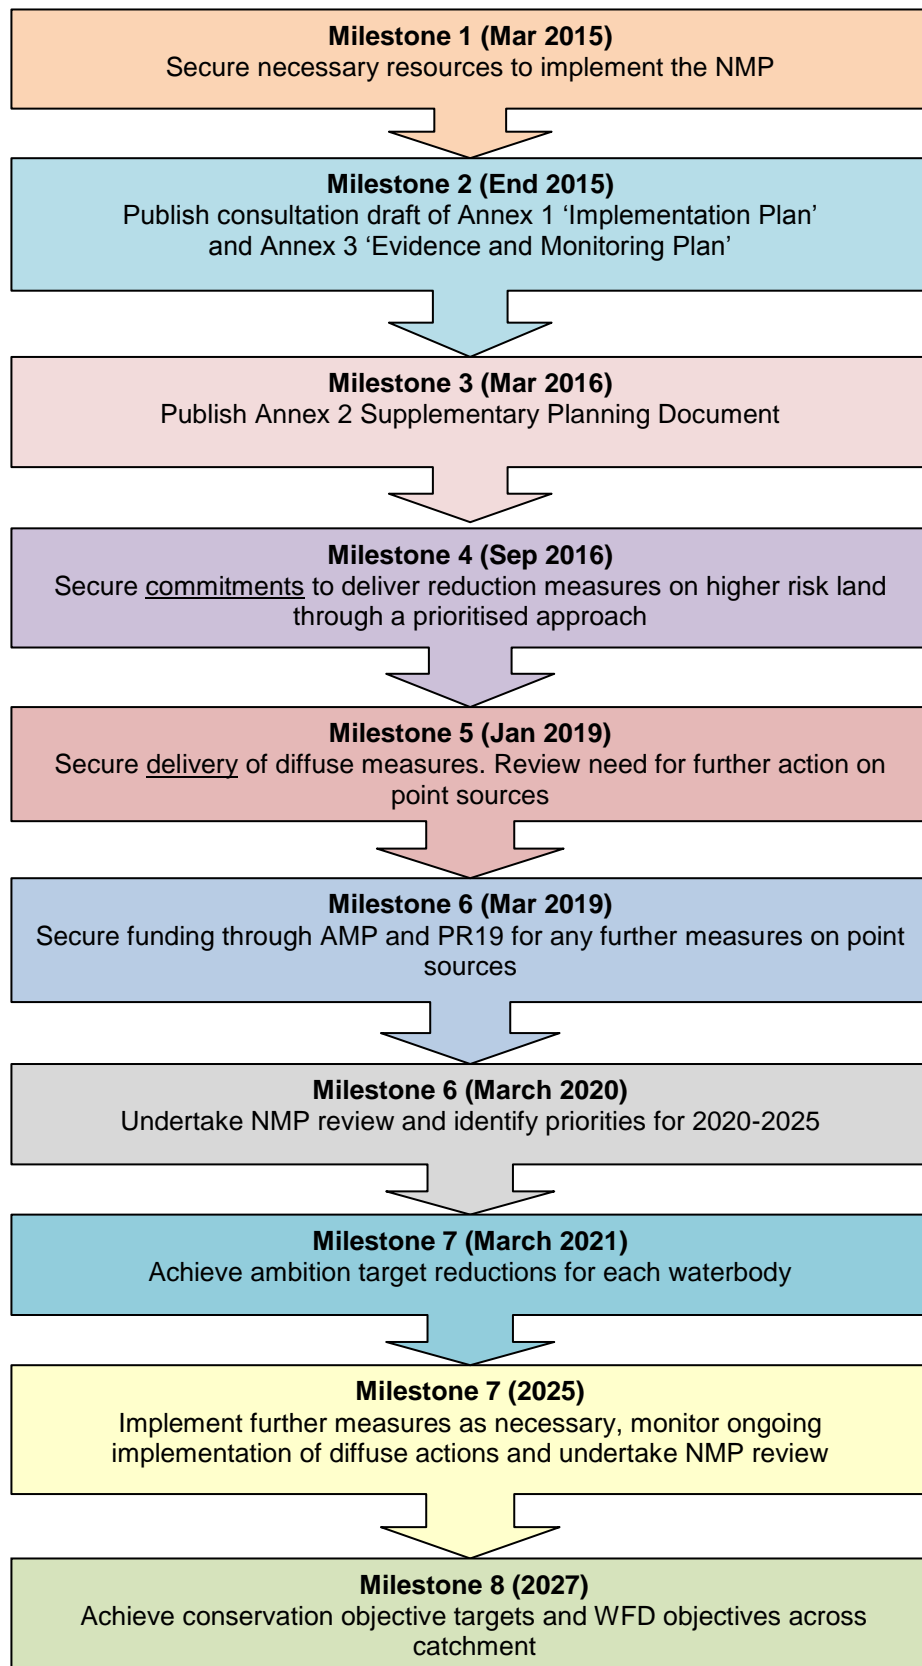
**Milestone 1 (Mar 2015)**
Secure necessary resources to implement the NMP

**Milestone 2 (End 2015)**
Publish consultation draft of Annex 1 ‘Implementation Plan’ and Annex 3 ‘Evidence and Monitoring Plan’

**Milestone 3 (Mar 2016)**
Publish Annex 2 Supplementary Planning Document

**Milestone 4 (Sep 2016)**
Secure commitments to deliver reduction measures on higher risk land through a prioritised approach

**Milestone 5 (Jan 2019)**
Secure delivery of diffuse measures. Review need for further action on point sources

**Milestone 6 (Mar 2019)**
Secure funding through AMP and PR19 for any further measures on point sources

**Milestone 6 (March 2020)**
Undertake NMP review and identify priorities for 2020-2025

**Milestone 7 (March 2021)**
Achieve ambition target reductions for each waterbody

**Milestone 7 (2025)**
Implement further measures as necessary, monitor ongoing implementation of diffuse actions and undertake NMP review

**Milestone 8 (2027)**
Achieve conservation objective targets and WFD objectives across catchment